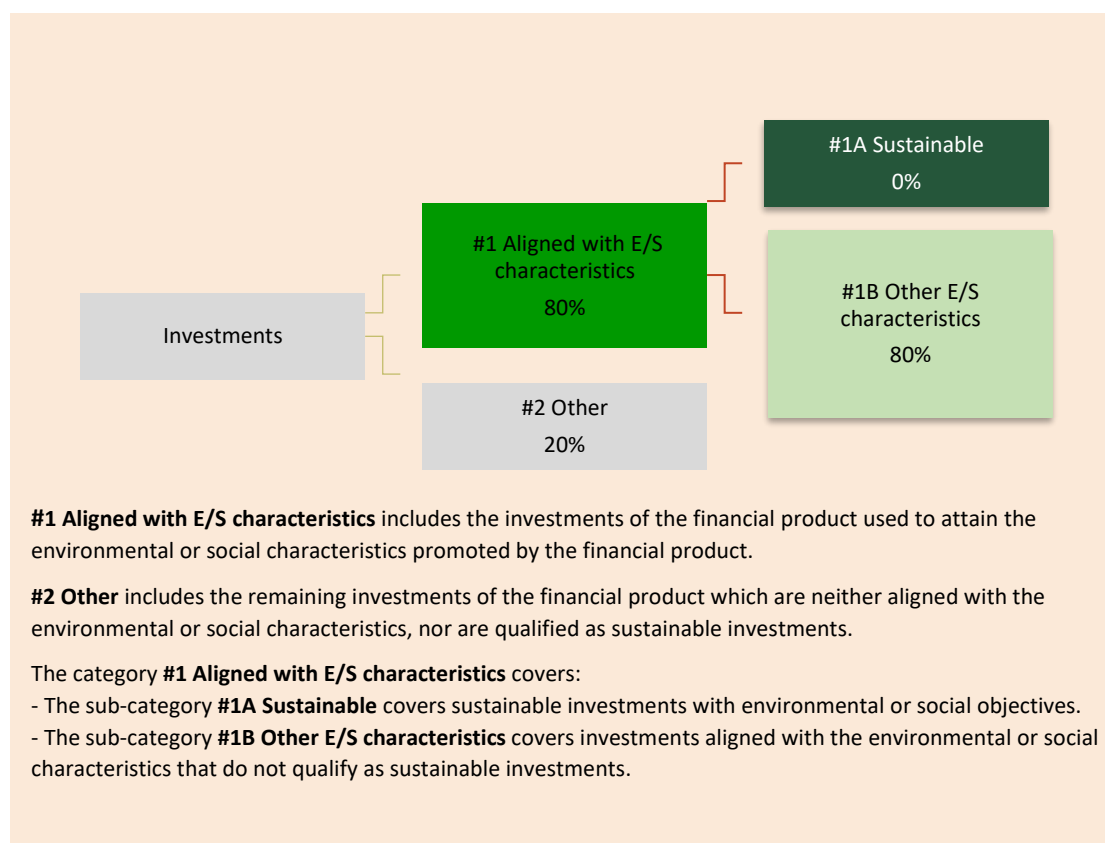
#1A Sustainable
0%

#1 Aligned with E/S characteristics
80%

Investments

#1B Other E/S characteristics
80%

#2 Other
20%

**#1 Aligned with E/S characteristics** includes the investments of the financial product used to attain the environmental or social characteristics promoted by the financial product.

**#2 Other** includes the remaining investments of the financial product which are neither aligned with the environmental or social characteristics, nor are qualified as sustainable investments.

The category **#1 Aligned with E/S characteristics** covers:
- The sub-category **#1A Sustainable** covers sustainable investments with environmental or social objectives.
- The sub-category **#1B Other E/S characteristics** covers investments aligned with the environmental or social characteristics that do not qualify as sustainable investments.